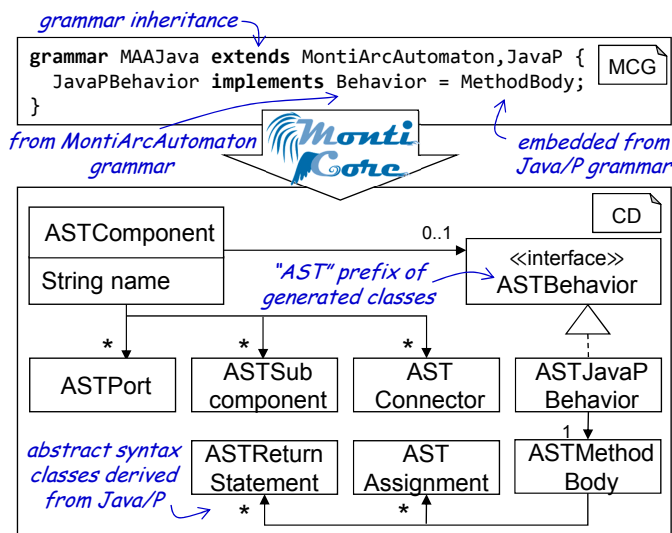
grammar inheritance

grammar MAAJava extends MontiArcAutomaton,JavaP {
  JavaPBehavior implements Behavior = MethodBody;
}

MCG

from MontiArcAutomaton grammar

MontiCore

embedded from Java/P grammar

CD

ASTComponent

String name

0..1

≪interface≫
ASTBehavior

"AST" prefix of generated classes

*

*

*

ASTPort

ASTSub component

AST Connector

ASTJavaP Behavior

1

abstract syntax classes derived from Java/P

ASTReturn Statement

AST Assignment

ASTMethod Body

*

*